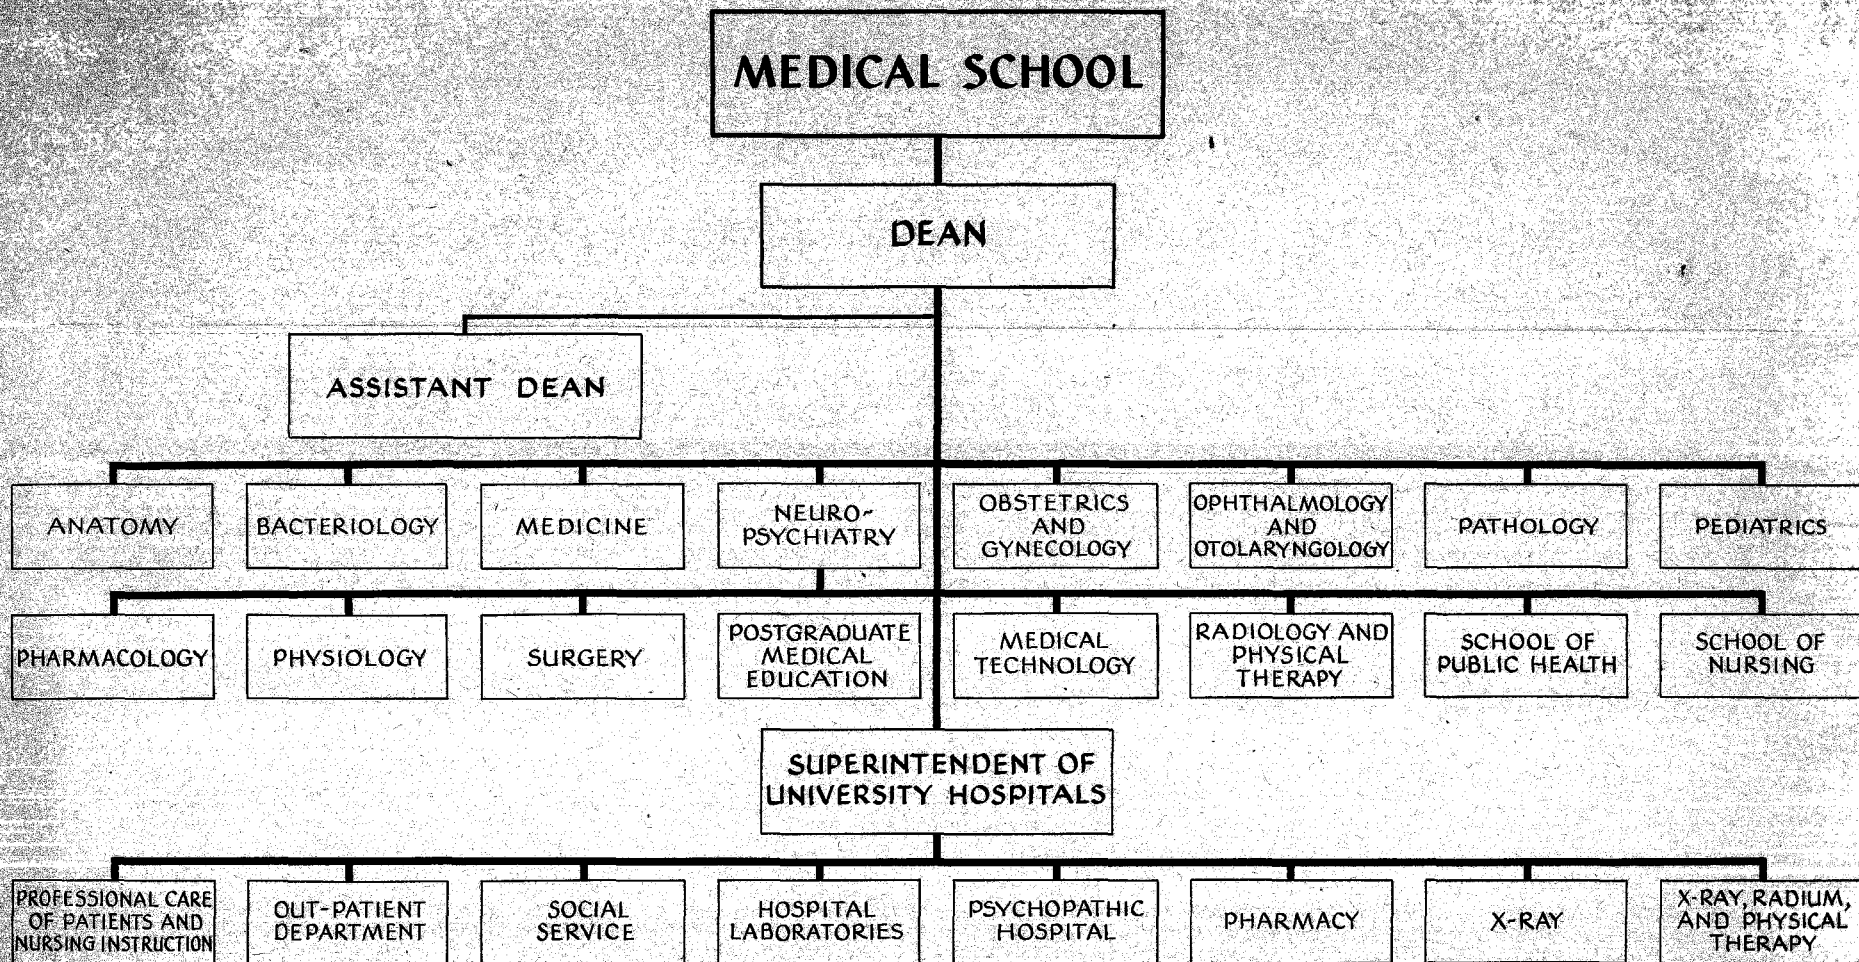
MEDICAL SCHOOL

DEAN

ASSISTANT DEAN

ANATOMY

BACTERIOLOGY

MEDICINE

NEURO-PSYCHIATRY

OBSTETRICS AND GYNECOLOGY

OPHTHALMOLOGY AND OTOLARYNGOLOGY

PATHOLOGY

PEDIATRICS

PHARMACOLOGY

PHYSIOLOGY

SURGERY

POSTGRADUATE MEDICAL EDUCATION

MEDICAL TECHNOLOGY

RADIOLOGY AND PHYSICAL THERAPY

SCHOOL OF PUBLIC HEALTH

SCHOOL OF NURSING

SUPERINTENDENT OF UNIVERSITY HOSPITALS

PROFESSIONAL CARE OF PATIENTS AND NURSING INSTRUCTION

OUT-PATIENT DEPARTMENT

SOCIAL SERVICE

HOSPITAL LABORATORIES

PSYCHOPATHIC HOSPITAL

PHARMACY

X-RAY

X-RAY, RADIUM, AND PHYSICAL THERAPY